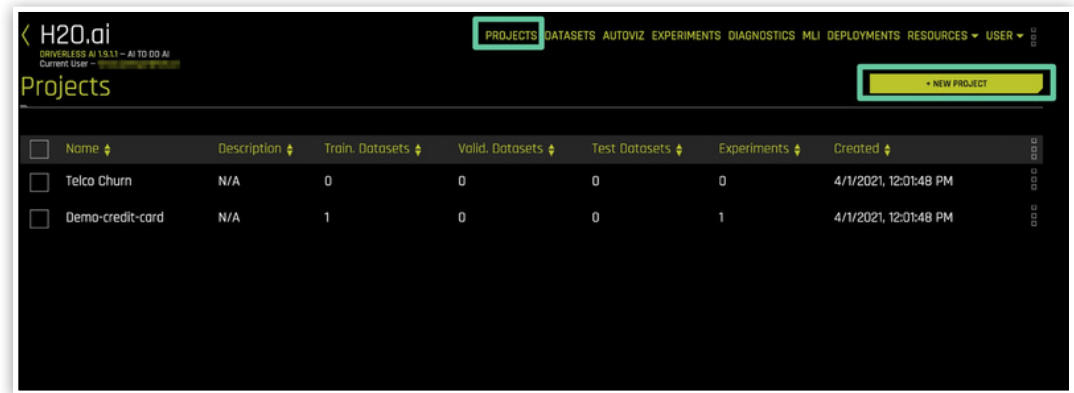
H2O.ai
DRIVERLESS AI 1.9.1.1 – AI TO DO AI
Current User – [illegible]

PROJECTS DATASETS AUTOVIZ EXPERIMENTS DIAGNOSTICS MLI DEPLOYMENTS RESOURCES ▾ USER ▾

Projects

+ NEW PROJECT

| | Name | Description | Train. Datasets | Valid. Datasets | Test Datasets | Experiments | Created |
|---|---|---|---|---|---|---|---|
| | Telco Churn | N/A | 0 | 0 | 0 | 0 | 4/1/2021, 12:01:48 PM |
| | Demo-credit-card | N/A | 1 | 0 | 0 | 1 | 4/1/2021, 12:01:48 PM |